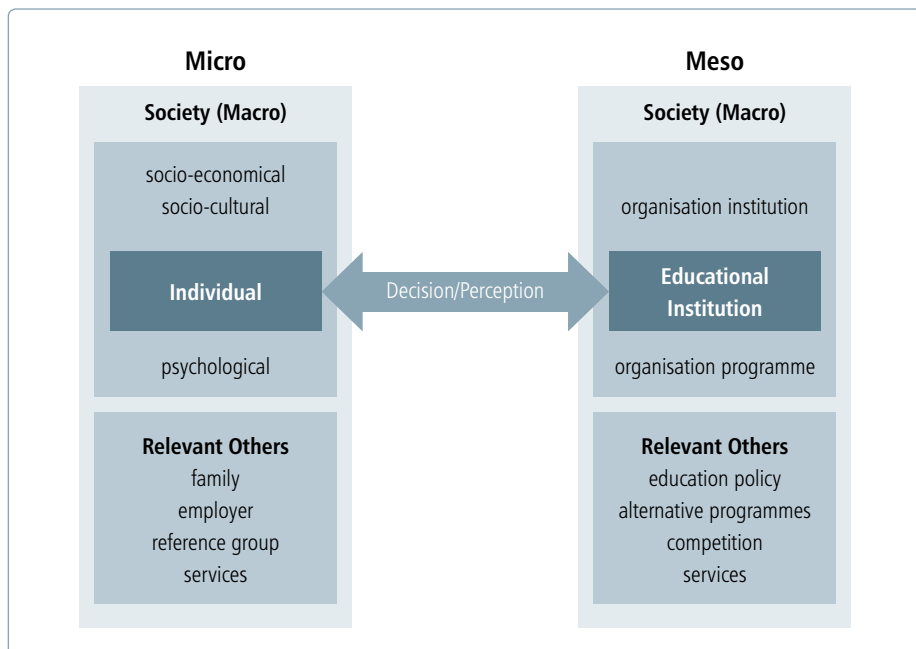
Micro

Society (Macro)

socio-economical
socio-cultural

Individual

psychological

Relevant Others
family
employer
reference group
services

Decision/Perception

Meso

Society (Macro)

organisation institution

Educational Institution

organisation programme

Relevant Others
education policy
alternative programmes
competition
services